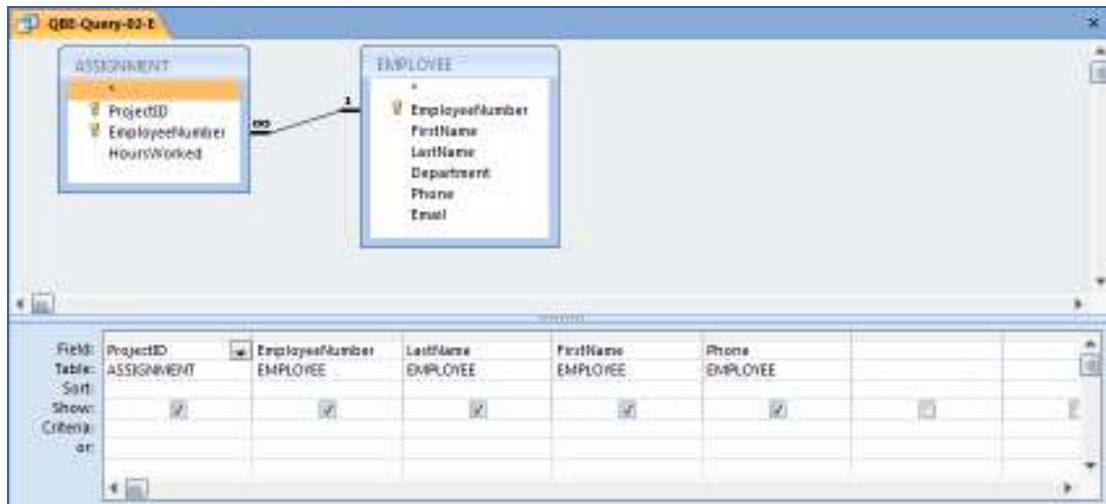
QBE-Query-02-E

ASSIGNMENT
*
ProjectID
EmployeeNumber
HoursWorked

∞

1

EMPLOYEE
*
EmployeeNumber
FirstName
LastName
Department
Phone
Email

| Field: | ProjectID | EmployeeNumber | LastName | FirstName | Phone | |
|---|---|---|---|---|---|---|
| Table: | ASSIGNMENT | EMPLOYEE | EMPLOYEE | EMPLOYEE | EMPLOYEE | |
| Sort: | | | | | | |
| Show: | ☑ | ☑ | ☑ | ☑ | ☑ | ☐ |
| Criteria: | | | | | | |
| or: | | | | | | |